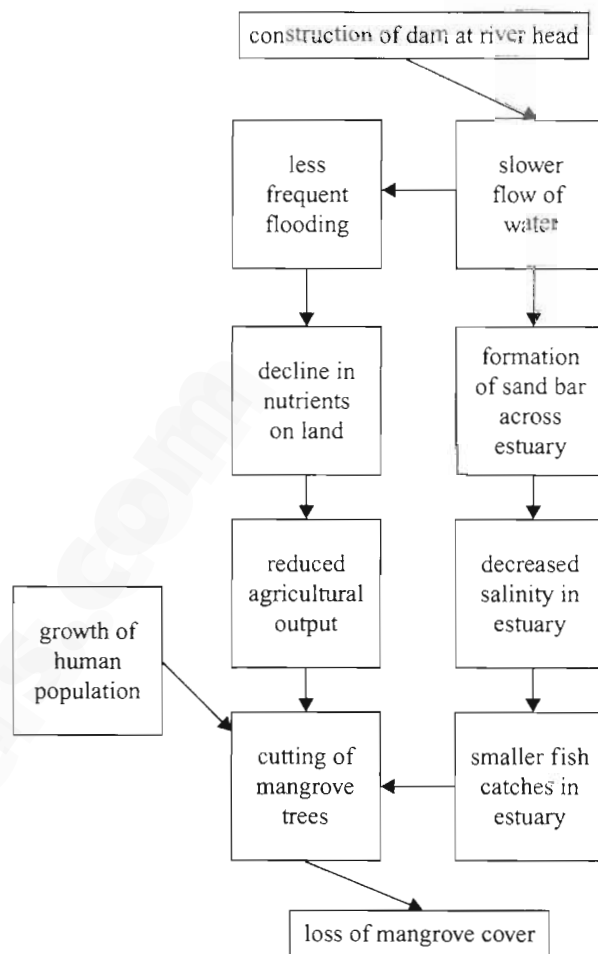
construction of dam at river head

slower flow of water

less frequent flooding

formation of sand bar across estuary

decline in nutrients on land

decreased salinity in estuary

reduced agricultural output

growth of human population

cutting of mangrove trees

smaller fish catches in estuary

loss of mangrove cover